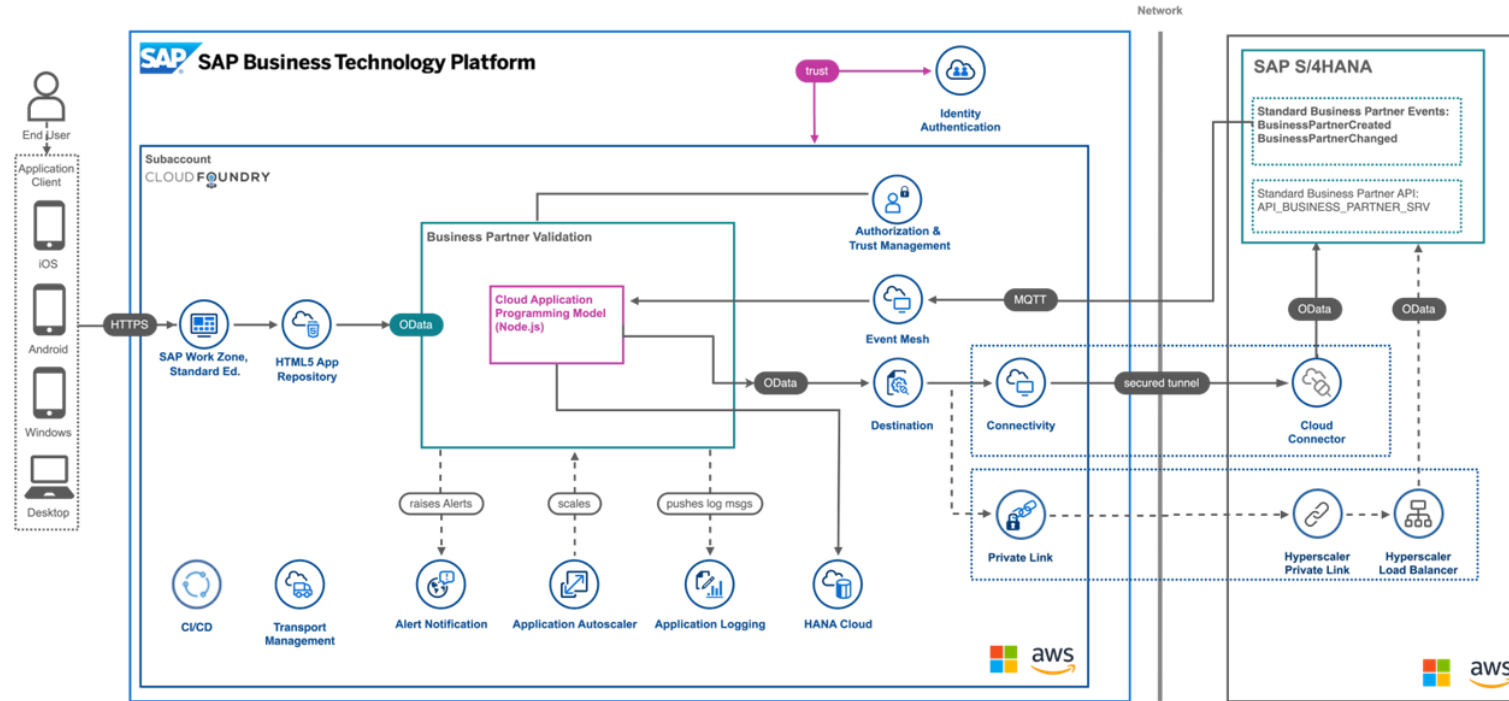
Network

SAP SAP Business Technology Platform

trust

Identity Authentication

SAP S/4HANA

Standard Business Partner Events:
BusinessPartnerCreated
BusinessPartnerChanged

Standard Business Partner API:
API_BUSINESS_PARTNER_SRV

End User

Application Client

iOS

Android

Windows

Desktop

Subaccount
CLOUD FOUNDRY

Authorization & Trust Management

Business Partner Validation

Cloud Application Programming Model (Node.js)

HTTPS

SAP Work Zone, Standard Ed.

HTML5 App Repository

OData

Event Mesh

MQTT

OData

OData

OData

Destination

Connectivity

secured tunnel

Cloud Connector

raises Alerts

scales

pushes log msgs

Private Link

Hyperscaler Private Link

Hyperscaler Load Balancer

CI/CD

Transport Management

Alert Notification

Application Autoscaler

Application Logging

HANA Cloud

aws

aws